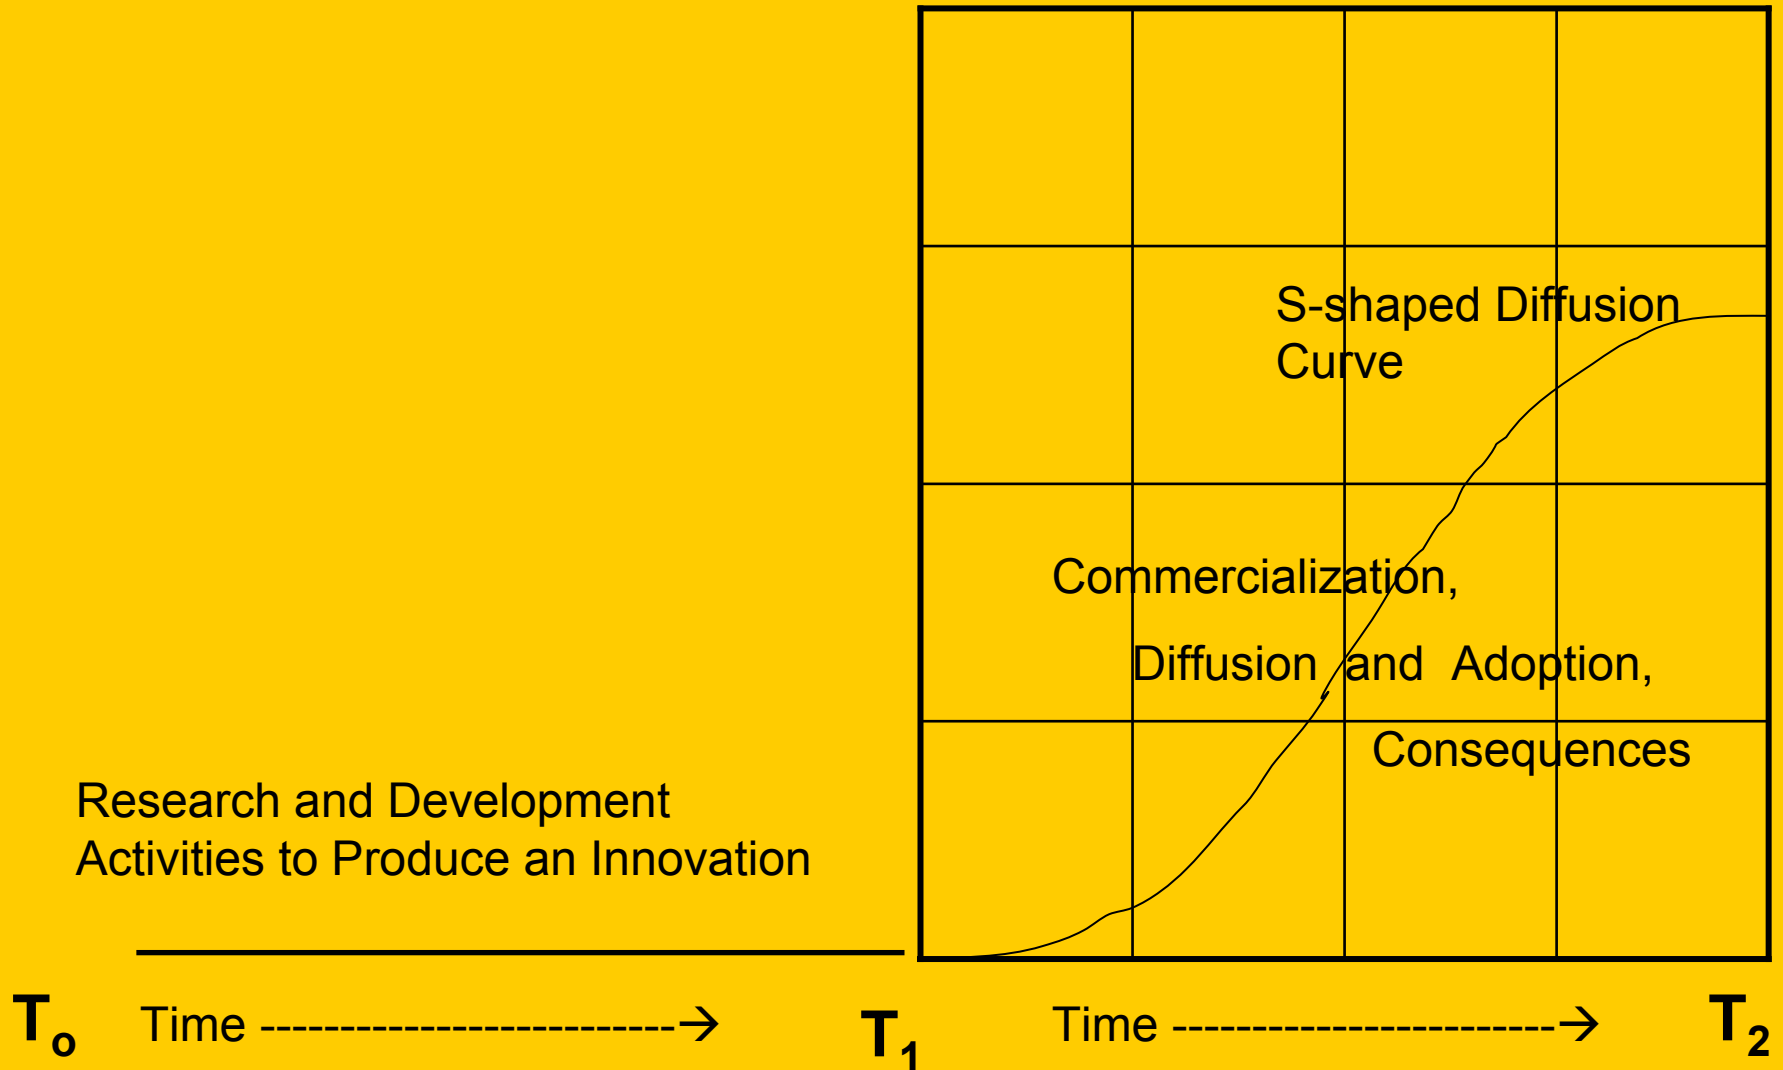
S-shaped Diffusion Curve

Commercialization,

Diffusion and Adoption,

Consequences

Research and Development Activities to Produce an Innovation

$T_o$ Time -------------------------→ $T_1$ Time -----------------------→ $T_2$